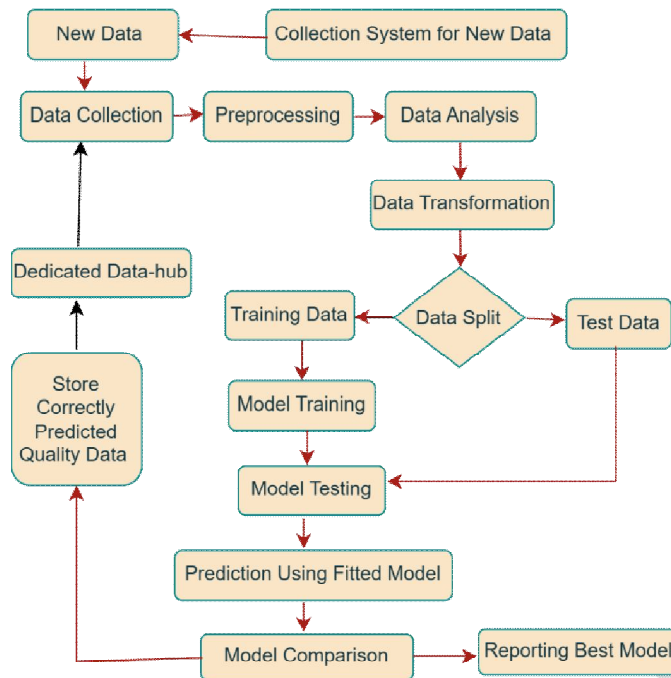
New Data

Collection System for New Data

Data Collection

Preprocessing

Data Analysis

Data Transformation

Dedicated Data-hub

Training Data

Data Split

Test Data

Store Correctly Predicted Quality Data

Model Training

Model Testing

Prediction Using Fitted Model

Model Comparison

Reporting Best Model